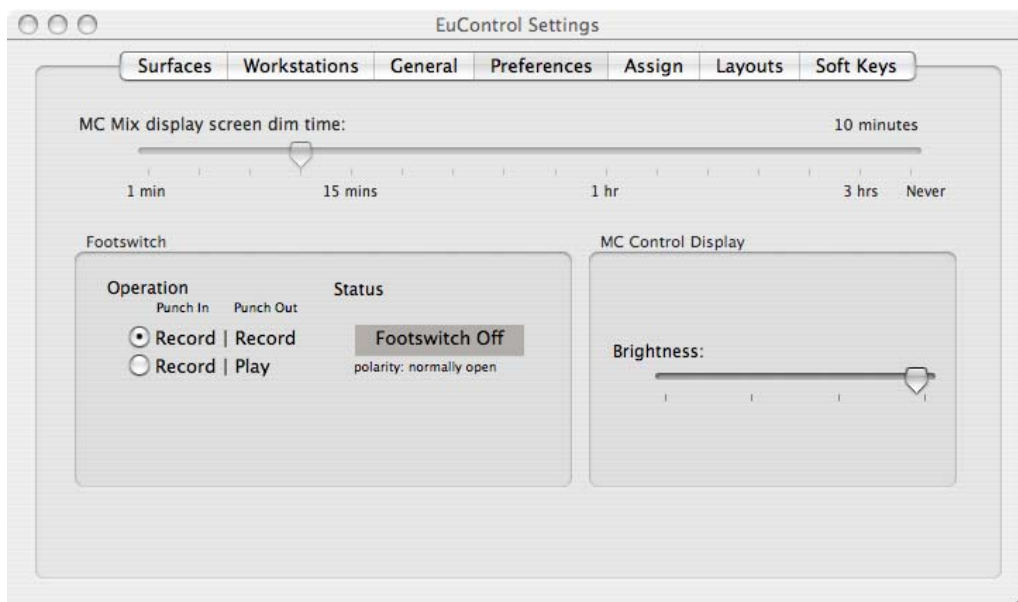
EuControl Settings

Surfaces | Workstations | General | Preferences | Assign | Layouts | Soft Keys

MC Mix display screen dim time:

10 minutes

1 min

15 mins

1 hr

3 hrs

Never

Footswitch

Operation

Punch In

Punch Out

Record | Record

Record | Play

Status

Footswitch Off

polarity: normally open

MC Control Display

Brightness: